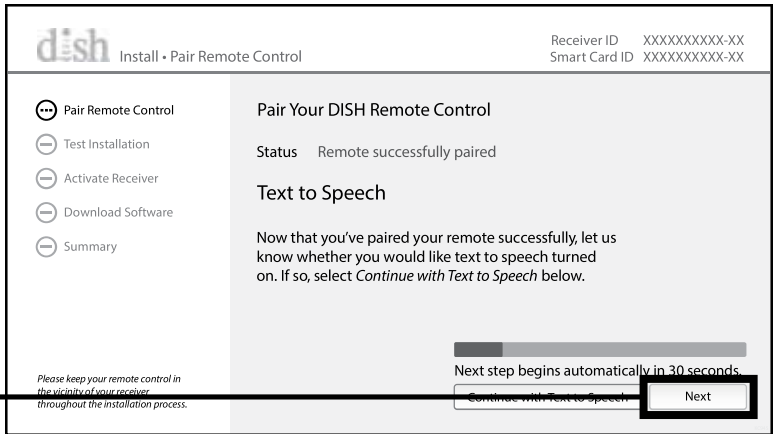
dish Install • Pair Remote Control

Receiver ID XXXXXXXXXX-XX
Smart Card ID XXXXXXXXXX-XX

Pair Remote Control
Test Installation
Activate Receiver
Download Software
Summary

Pair Your DISH Remote Control

Status Remote successfully paired

Text to Speech

Now that you've paired your remote successfully, let us know whether you would like text to speech turned on. If so, select *Continue with Text to Speech* below.

Next step begins automatically in 30 seconds.

Continue with Text to Speech

Next

Please keep your remote control in the vicinity of your receiver throughout the installation process.